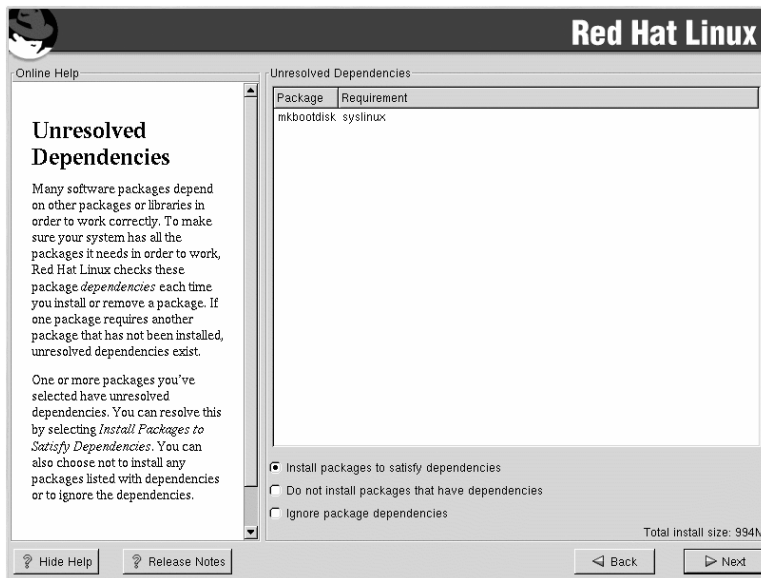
Red Hat Linux

Online Help

Unresolved Dependencies

Many software packages depend on other packages or libraries in order to work correctly. To make sure your system has all the packages it needs in order to work, Red Hat Linux checks these package *dependencies* each time you install or remove a package. If one package requires another package that has not been installed, unresolved dependencies exist.

One or more packages you've selected have unresolved dependencies. You can resolve this by selecting *Install Packages to Satisfy Dependencies*. You can also choose not to install any packages listed with dependencies or to ignore the dependencies.

Unresolved Dependencies

| Package | Requirement |
|---|---|
| mkbootdisk | syslinux |

Install packages to satisfy dependencies

Do not install packages that have dependencies

Ignore package dependencies

Total install size: 994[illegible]

Hide Help

Release Notes

Back

Next